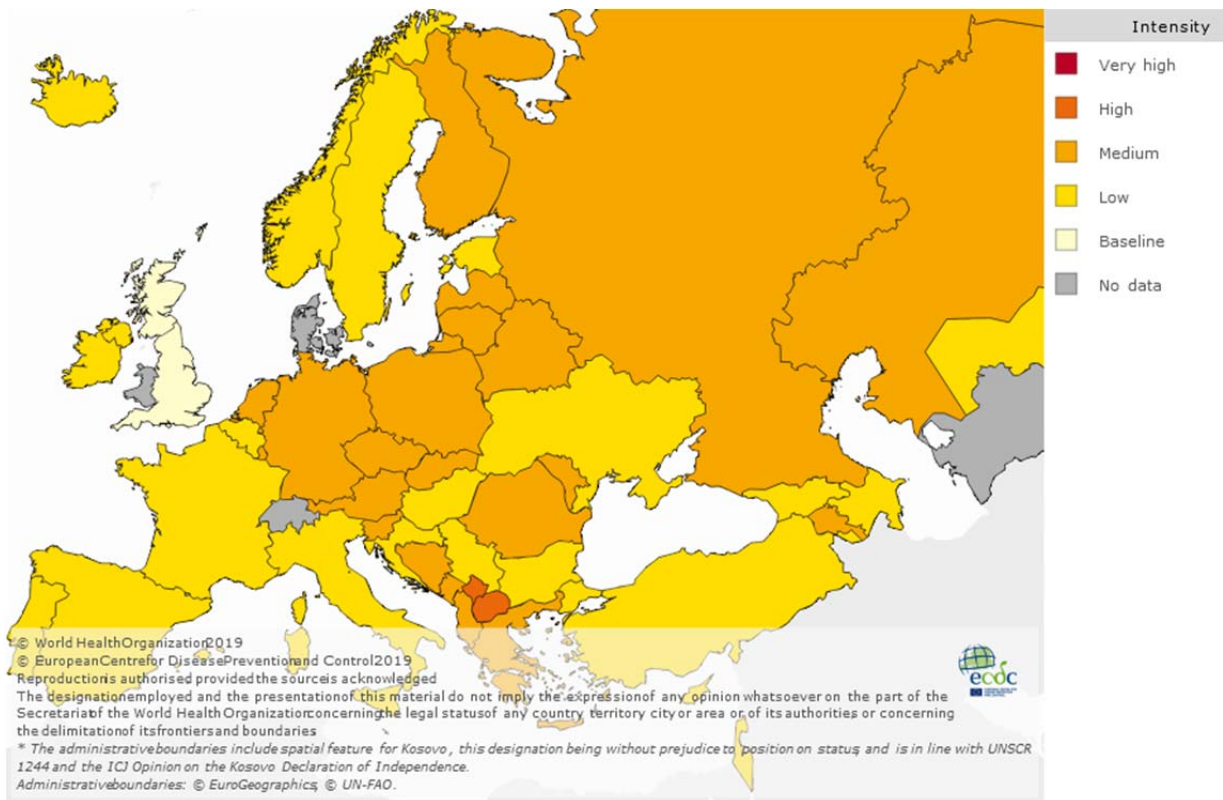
Intensity
Very high
High
Medium
Low
Baseline
No data

© World HealthOrganization2019
© EuropeanCentrefor DiseasePreventionand Control2019
Reproductionis authorised providedthe sourceis acknowledged
The designationemployed and the presentationof this material do not imply the expressionof any opinion whatsoever on the part of the Secretariatof the World Health Organizationconcerningthe legal statusof any country territory city or area or of its authorities or concerning the delimitationof itsfrontiersand boundaries
* The administrativeboundaries include spatial feature for Kosovo , this designation being without prejudice to position on status, and is in line with UNSCR 1244 and the ICJ Opinion on the Kosovo Declaration of Independence.
Administrativeboundaries: © EuroGeographics, © UN-FAO.

ecdc